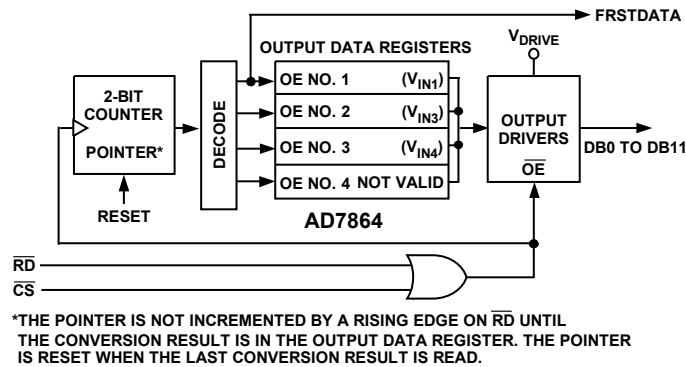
FRSTDATA

OUTPUT DATA REGISTERS

$V_{DRIVE}$

2-BIT COUNTER

POINTER*

RESET

DECODE

OE NO. 1 ($V_{IN1}$)

OE NO. 2 ($V_{IN3}$)

OE NO. 3 ($V_{IN4}$)

OE NO. 4 NOT VALID

OUTPUT DRIVERS

$\overline{OE}$

DB0 TO DB11

AD7864

$\overline{RD}$

$\overline{CS}$

*THE POINTER IS NOT INCREMENTED BY A RISING EDGE ON $\overline{RD}$ UNTIL THE CONVERSION RESULT IS IN THE OUTPUT DATA REGISTER. THE POINTER IS RESET WHEN THE LAST CONVERSION RESULT IS READ.